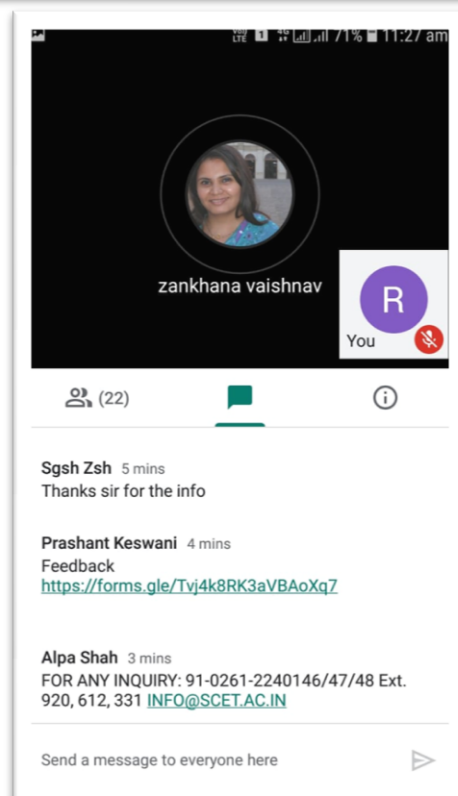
Vo LTE 1 4G 71% 11:27 am

zankhana vaishnav

R
You

(22)

Sgsh Zsh 5 mins
Thanks sir for the info

Prashant Keswani 4 mins
Feedback
https://forms.gle/Tvj4k8RK3aVBAoXq7

Alpa Shah 3 mins
FOR ANY INQUIRY: 91-0261-2240146/47/48 Ext. 920, 612, 331 INFO@SCET.AC.IN

Send a message to everyone here